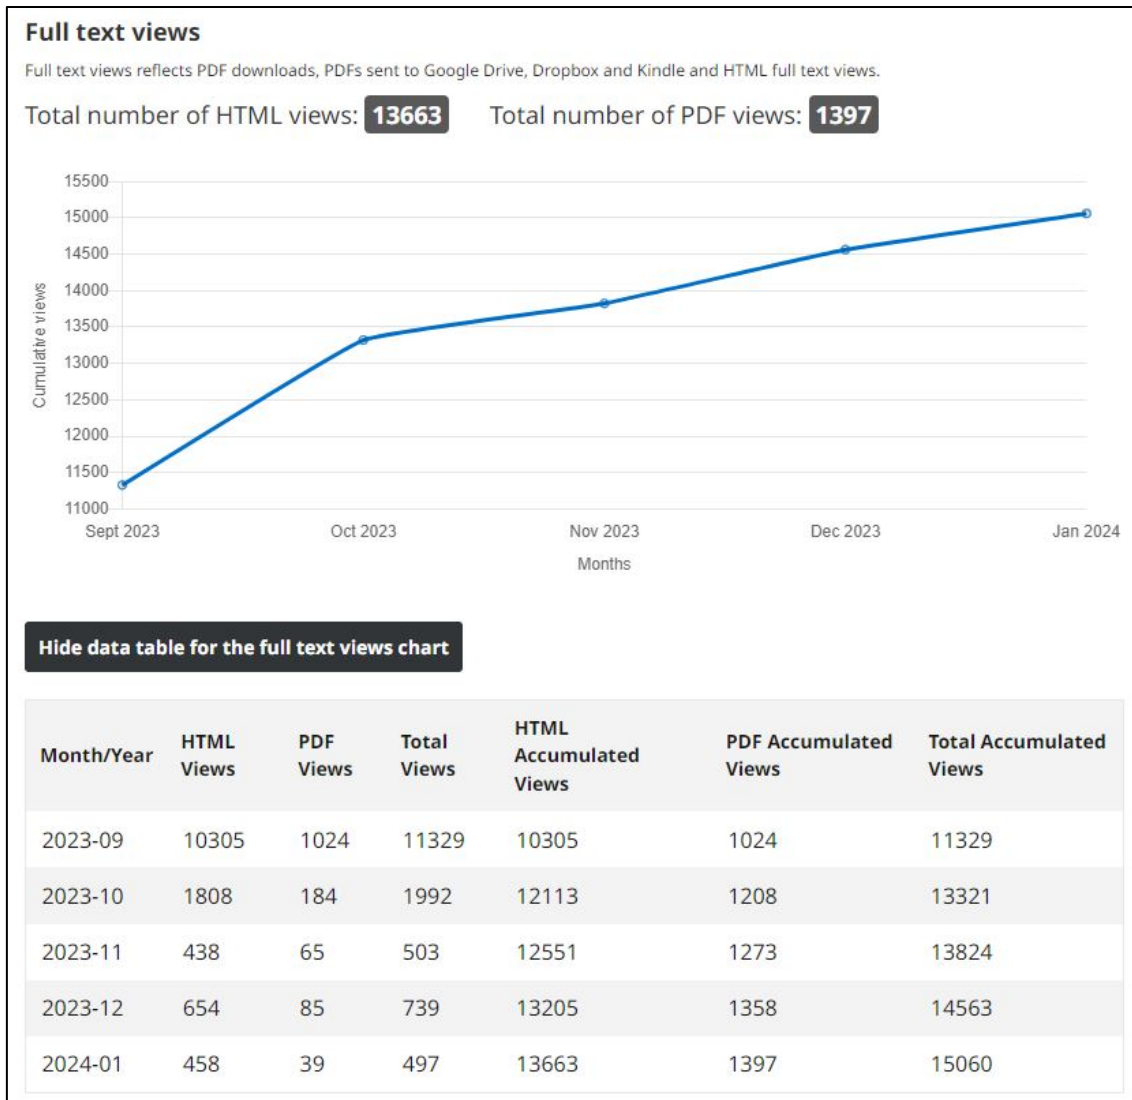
Full text views

Full text views reflects PDF downloads, PDFs sent to Google Drive, Dropbox and Kindle and HTML full text views.

Total number of HTML views: 13663 Total number of PDF views: 1397

15500
15000
14500
14000
13500
13000
12500
12000
11500
11000

Cumulative views

Sept 2023 Oct 2023 Nov 2023 Dec 2023 Jan 2024

Months

Hide data table for the full text views chart

| Month/Year | HTML Views | PDF Views | Total Views | HTML Accumulated Views | PDF Accumulated Views | Total Accumulated Views |
|---|---|---|---|---|---|---|
| 2023-09 | 10305 | 1024 | 11329 | 10305 | 1024 | 11329 |
| 2023-10 | 1808 | 184 | 1992 | 12113 | 1208 | 13321 |
| 2023-11 | 438 | 65 | 503 | 12551 | 1273 | 13824 |
| 2023-12 | 654 | 85 | 739 | 13205 | 1358 | 14563 |
| 2024-01 | 458 | 39 | 497 | 13663 | 1397 | 15060 |